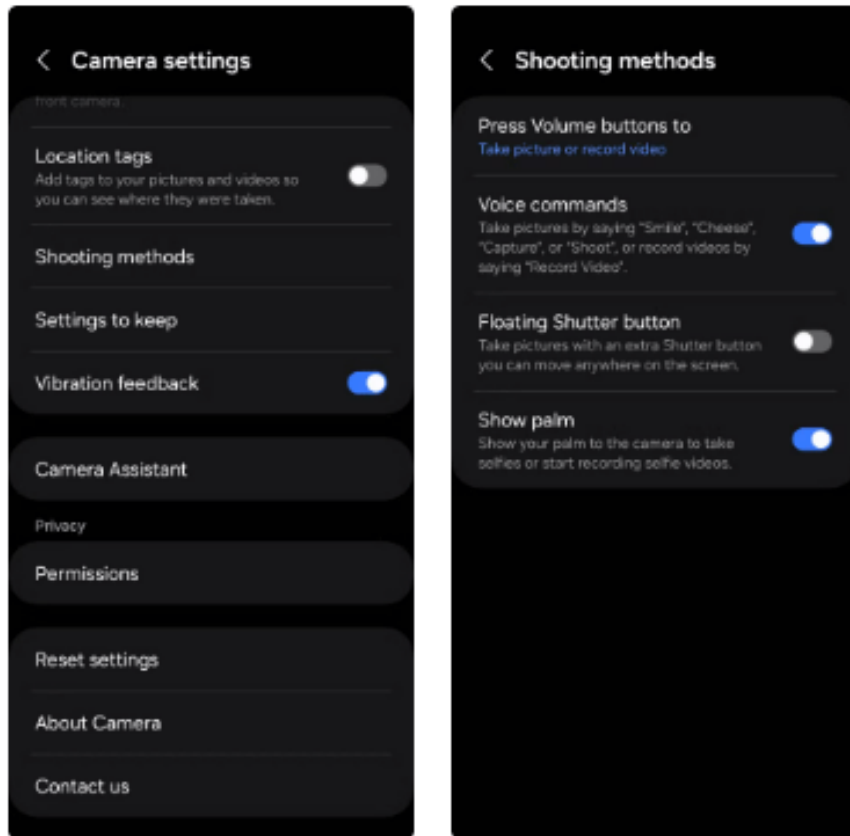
< Camera settings

front camera.

Location tags
Add tags to your pictures and videos so you can see where they were taken.

Shooting methods

Settings to keep

Vibration feedback

Camera Assistant

Privacy

Permissions

Reset settings

About Camera

Contact us

< Shooting methods

Press Volume buttons to
Take picture or record video

Voice commands
Take pictures by saying "Smile", "Cheese", "Capture", or "Shoot", or record videos by saying "Record Video".

Floating Shutter button
Take pictures with an extra Shutter button you can move anywhere on the screen.

Show palm
Show your palm to the camera to take selfies or start recording selfie videos.